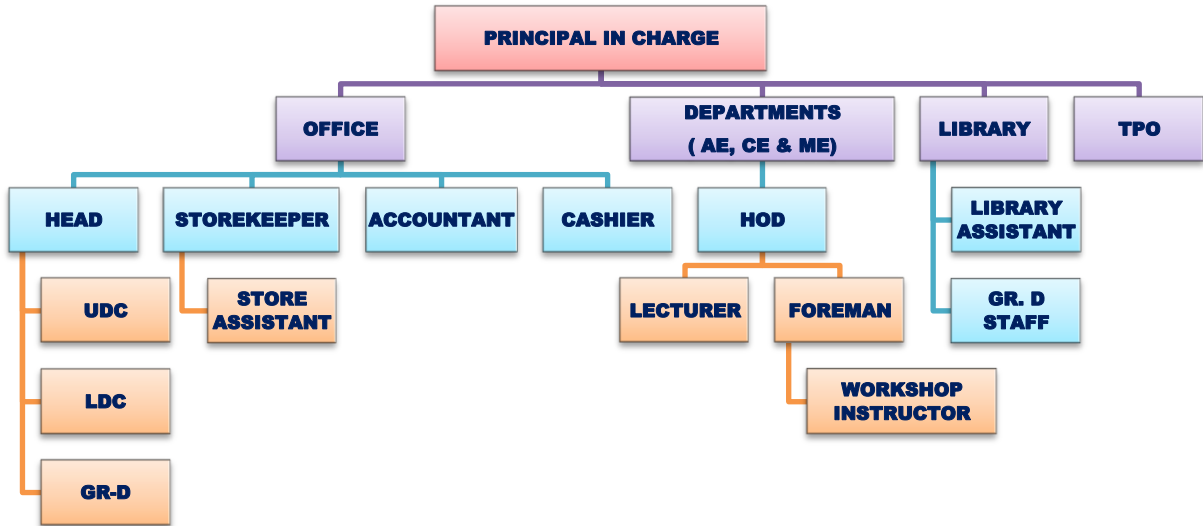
PRINCIPAL IN CHARGE

OFFICE

DEPARTMENTS ( AE, CE & ME)

LIBRARY

TPO

HEAD

STOREKEEPER

ACCOUNTANT

CASHIER

HOD

LIBRARY ASSISTANT

UDC

STORE ASSISTANT

LECTURER

FOREMAN

GR. D STAFF

LDC

WORKSHOP INSTRUCTOR

GR-D